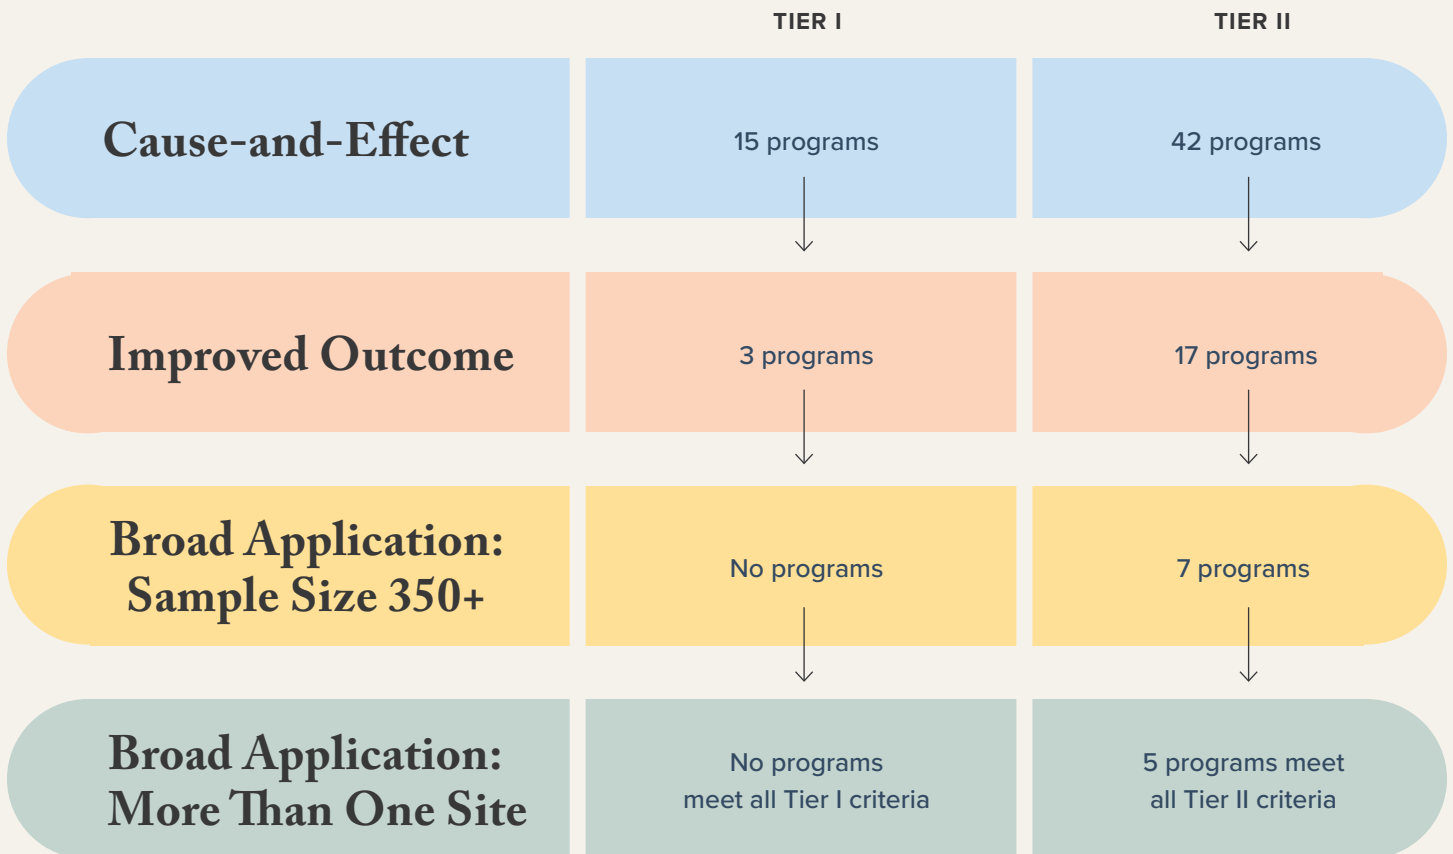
|  | TIER I | TIER II |
|---|---|---|
| Cause-and-Effect | 15 programs | 42 programs |
| Improved Outcome | 3 programs | 17 programs |
| Broad Application: Sample Size 350+ | No programs | 7 programs |
| Broad Application: More Than One Site | No programs meet all Tier I criteria | 5 programs meet all Tier II criteria |